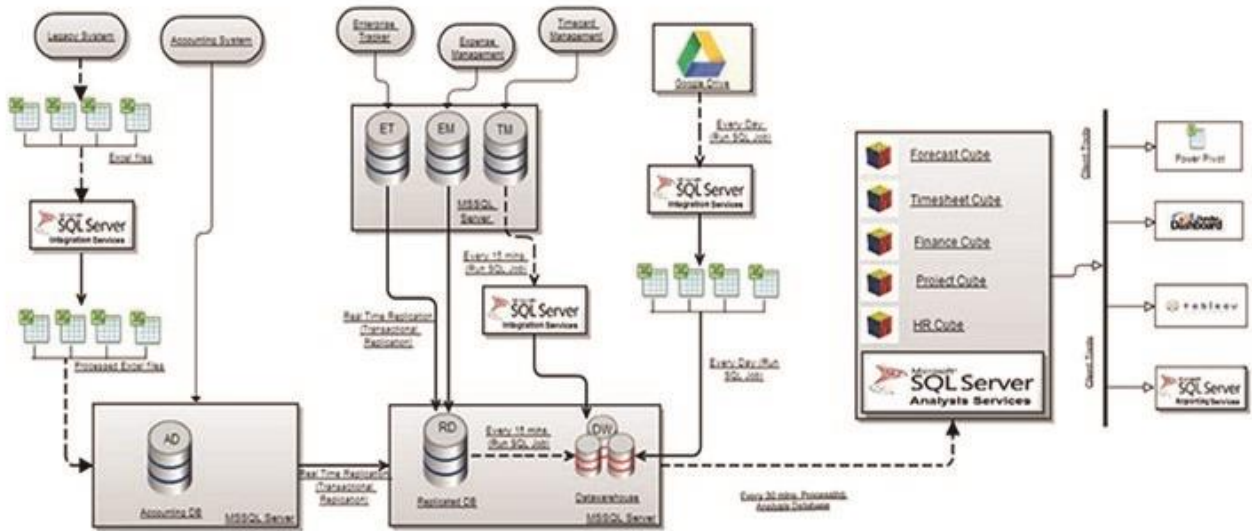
Legacy System

Accounting System

Enterprise Tracker

Expense Management

Timecard Management

Google Drive

Excel files

SQL Server
Integration Services

ET

EM

TM

MSSQL Server

Every Day (Run SQL Job)

SQL Server
Integration Services

Every 15 mins (Run SQL Job)

SQL Server
Integration Services

Processed Excel files

Real Time Replication (Transactional Replication)

Every Day (Run SQL Job)

Forecast Cube

Timesheet Cube

Finance Cube

Project Cube

HR Cube

Microsoft SQL Server
Analysis Services

Client Tools

Power Pivot

Dashboard

tableau

Client Tools

SQL Server
Reporting Services

AD

Accounting DB

MSSQL Server

Real Time Replication (Transactional Replication)

RD

Replicated DB

Every 15 mins (Run SQL Job)

DW

Datawarehouse

MSSQL Server

Every 30 mins: Processing Analysis Database